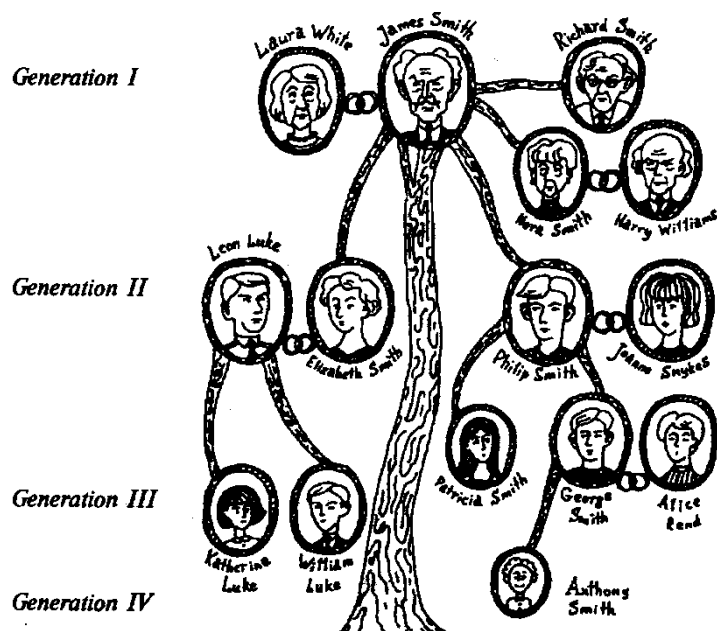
Generation I

Laura White
James Smith
Richard Smith
Nora Smith
Harry Williams

Generation II

Leon Luke
Elizabeth Smith
Philip Smith
Joanna Smykes

Generation III

Katherine Luke
William Luke
Patricia Smith
George Smith
Alice Reed

Generation IV

Anthony Smith